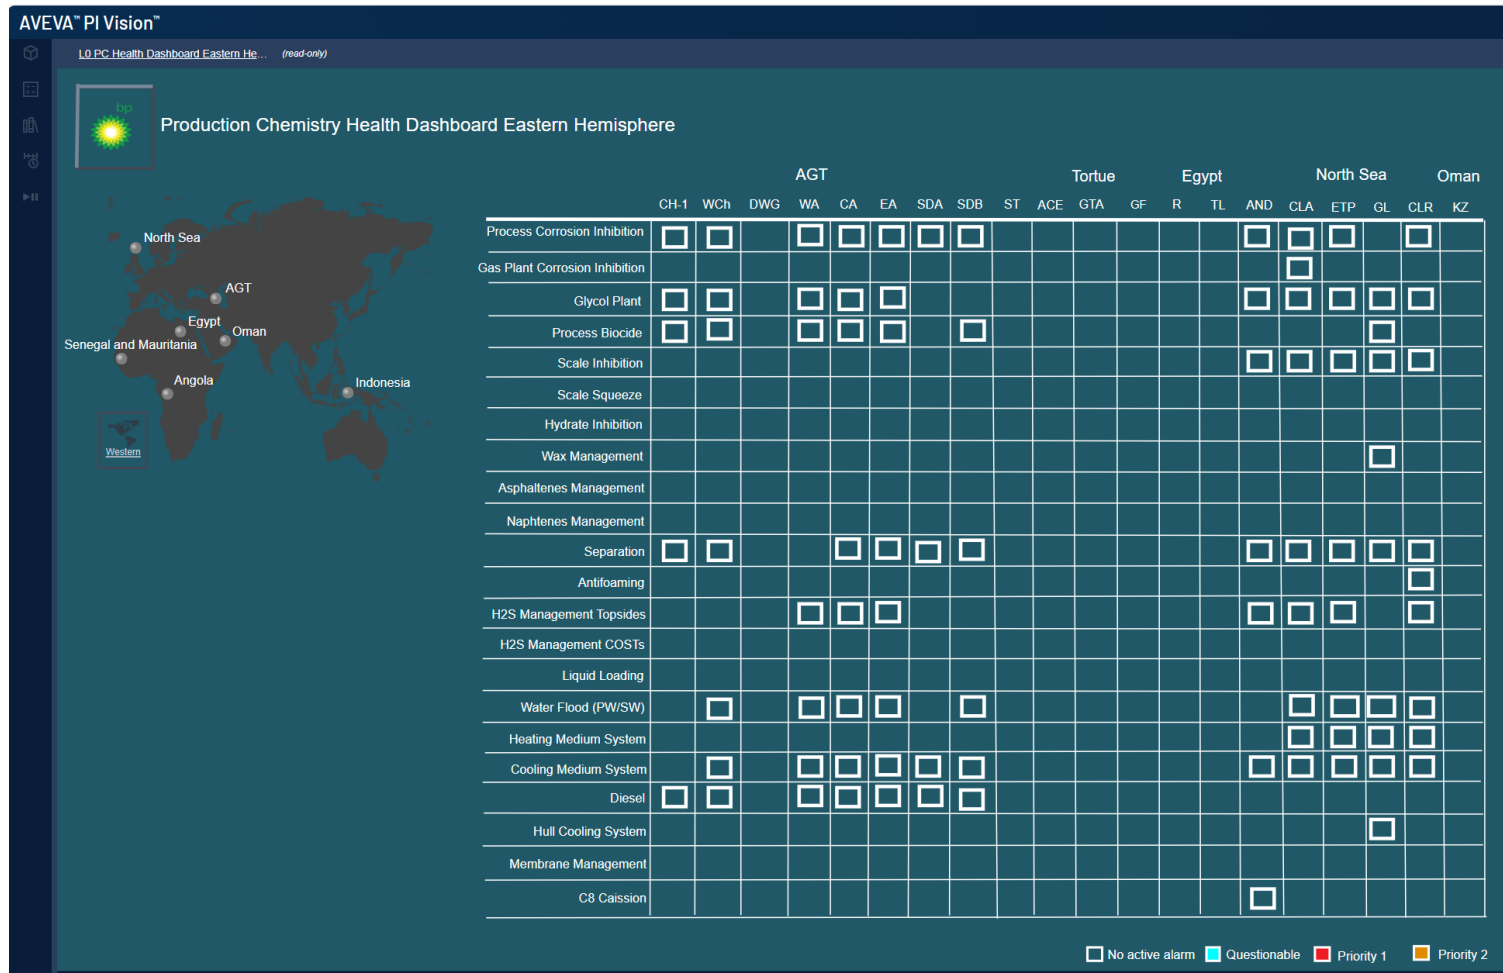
AVEVA™ PI Vision™

L0 PC Health Dashboard Eastern He... (read-only)

bp

Production Chemistry Health Dashboard Eastern Hemisphere

North Sea
AGT
Egypt
Oman
Senegal and Mauritania
Angola
Indonesia
Western

AGT Tortue Egypt North Sea Oman

| | CH-1 | WCh | DWG | WA | CA | EA | SDA | SDB | ST | ACE | GTA | GF | R | TL | AND | CLA | ETP | GL | CLR | KZ |
|---|---|---|---|---|---|---|---|---|---|---|---|---|---|---|---|---|---|---|---|---|
| Process Corrosion Inhibition | | | | | | | | | | | | | | | | | | | | |
| Gas Plant Corrosion Inhibition | | | | | | | | | | | | | | | | | | | | |
| Glycol Plant | | | | | | | | | | | | | | | | | | | | |
| Process Biocide | | | | | | | | | | | | | | | | | | | | |
| Scale Inhibition | | | | | | | | | | | | | | | | | | | | |
| Scale Squeeze | | | | | | | | | | | | | | | | | | | | |
| Hydrate Inhibition | | | | | | | | | | | | | | | | | | | | |
| Wax Management | | | | | | | | | | | | | | | | | | | | |
| Asphaltenes Management | | | | | | | | | | | | | | | | | | | | |
| Naphtenes Management | | | | | | | | | | | | | | | | | | | | |
| Separation | | | | | | | | | | | | | | | | | | | | |
| Antifoaming | | | | | | | | | | | | | | | | | | | | |
| H2S Management Topsides | | | | | | | | | | | | | | | | | | | | |
| H2S Management COSTs | | | | | | | | | | | | | | | | | | | | |
| Liquid Loading | | | | | | | | | | | | | | | | | | | | |
| Water Flood (PW/SW) | | | | | | | | | | | | | | | | | | | | |
| Heating Medium System | | | | | | | | | | | | | | | | | | | | |
| Cooling Medium System | | | | | | | | | | | | | | | | | | | | |
| Diesel | | | | | | | | | | | | | | | | | | | | |
| Hull Cooling System | | | | | | | | | | | | | | | | | | | | |
| Membrane Management | | | | | | | | | | | | | | | | | | | | |
| C8 Caission | | | | | | | | | | | | | | | | | | | | |

No active alarm Questionable Priority 1 Priority 2